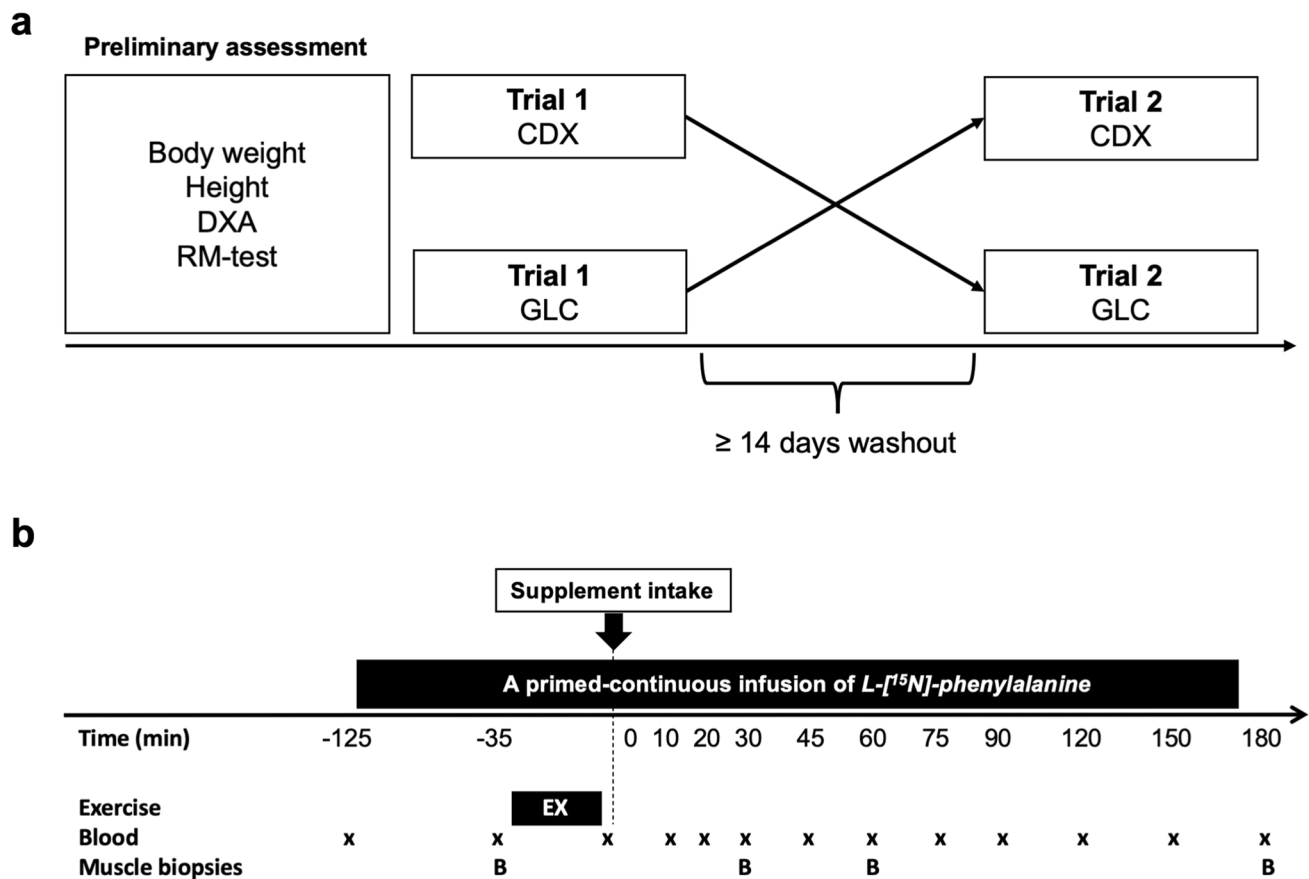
a

Preliminary assessment

Body weight
Height
DXA
RM-test

Trial 1
CDX

Trial 1
GLC

Trial 2
CDX

Trial 2
GLC

≥ 14 days washout

b

Supplement intake

A primed-continuous infusion of L-[$^{15}$N]-phenylalanine

| Time (min) | -125 | -35 | 0 | 10 | 20 | 30 | 45 | 60 | 75 | 90 | 120 | 150 | 180 |
|---|---|---|---|---|---|---|---|---|---|---|---|---|---|
| Exercise | | EX | | | | | | | | | | | |
| Blood | x | x | x | x | x | x | x | x | x | x | x | x | x |
| Muscle biopsies | | B | | | | B | | B | | | | | B |